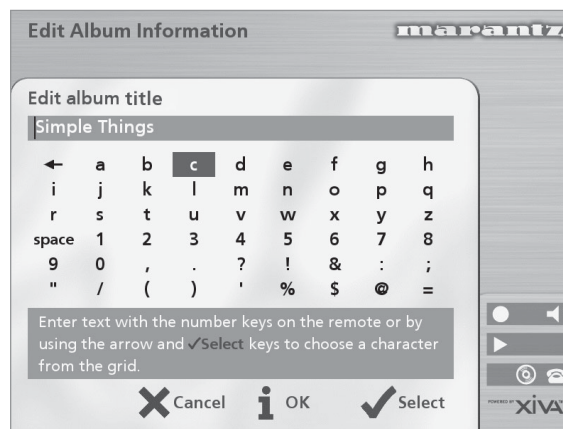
Edit Album Information

marantz

Edit album title

Simple Things

| ← | a | b | c | d | e | f | g | h |
|---|---|---|---|---|---|---|---|---|
| i | j | k | l | m | n | o | p | q |
| r | s | t | u | v | w | x | y | z |
| space | 1 | 2 | 3 | 4 | 5 | 6 | 7 | 8 |
| 9 | 0 | , | . | ? | ! | & | : | ; |
| " | / | ( | ) | ' | % | $ | @ | = |

Enter text with the number keys on the remote or by using the arrow and ✓Select keys to choose a character from the grid.

Cancel OK Select

POWERED BY XIVA